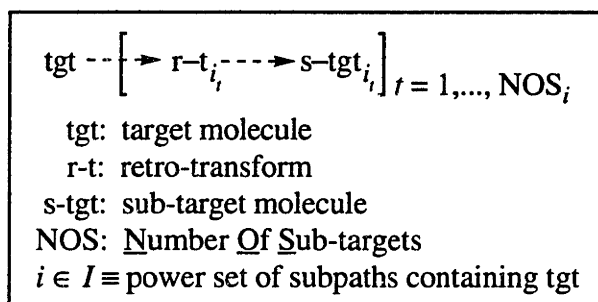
$\text{tgt} \dashrightarrow \left[ \rightarrow \text{r–t}_{i_t} \dashrightarrow \text{s–tgt}_{i_t} \right]_{t\,=\,1,\ldots,\,\text{NOS}_i}$

tgt: target molecule
r-t: retro-transform
s-tgt: sub-target molecule
NOS: Number Of Sub-targets
$i \in I \equiv$ power set of subpaths containing tgt